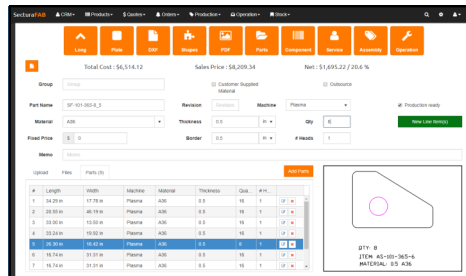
SecturaFAB CRM▾ Products▾ $ Quotes▾ Orders▾ Production▾ Operation▾ Stock▾

Long Plate DXF Shapes PDF Parts Component Service Assembly Operation

Total Cost : $6,514.12 Sales Price : $8,209.34 Net : $1,695.22 / 20.6 %

Group Group Customer Supplied Material Outsource

Part Name SF-101-365-8_5 Revision Revision Machine Plasma Production ready

Material A36 Thickness 0.5 in Qty 5 New Line Item(s)

Fixed Price $ 0 Border 0.0 in # Heads 1

Memo Memo

Upload Files Parts (9) Add Parts

| # | Length | Width | Machine | Material | Thickness | Qua... | # H... |
|---|---|---|---|---|---|---|---|
| 1 | 34.29 in | 17.78 in | Plasma | A36 | 0.5 | 16 | 1 |
| 2 | 26.53 in | 46.19 in | Plasma | A36 | 0.5 | 16 | 1 |
| 3 | 33.00 in | 13.50 in | Plasma | A36 | 0.5 | 16 | 1 |
| 4 | 33.24 in | 15.92 in | Plasma | A36 | 0.5 | 16 | 1 |
| 5 | 26.30 in | 18.83 in | Plasma | A36 | 0.5 | 5 | 1 |
| 6 | 16.74 in | 31.51 in | Plasma | A36 | 0.5 | 16 | 1 |
| 7 | 16.74 in | 31.51 in | Plasma | A36 | 0.5 | 16 | 1 |

QTY: 8
ITEM: AS-101-365-6
MATERIAL: 0.5 A36